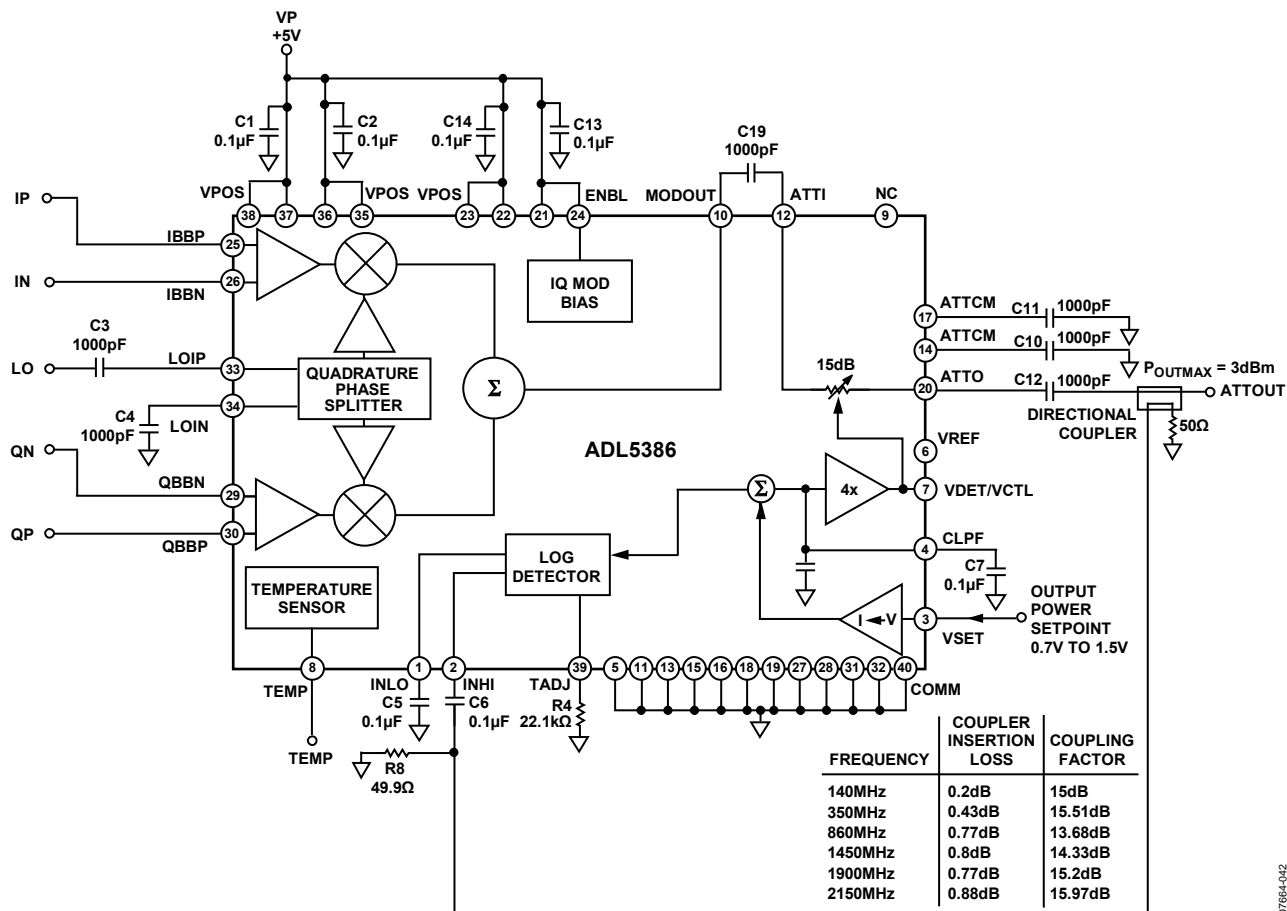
VP
+5V

C1
0.1µF

C2
0.1µF

C14
0.1µF

C13
0.1µF

C19
1000pF

VPOS 38 37 36 35 VPOS VPOS 23 22 21 24 ENBL MODOUT 10 12 ATTI NC 9

IP
IBBP 25
IN
IBBN 26

IQ MOD
BIAS

C3
1000pF
LO
LOIP 33
C4
1000pF
LOIN 34

QUADRATURE
PHASE
SPLITTER

Σ

ADL5386

QN
QBBN 29
QP
QBBP 30

17 ATTCM C11 1000pF
14 ATTCM C10 1000pF
15dB
20 ATTO C12 1000pF
$P_{OUTMAX}$ = 3dBm
ATTOUT
DIRECTIONAL
COUPLER
50Ω
6 VREF
Σ
4x
7 VDET/VCTL
4 CLPF
C7
0.1µF

LOG
DETECTOR

TEMPERATURE
SENSOR

I ◄ V
3 VSET
OUTPUT
POWER
SETPOINT
0.7V TO 1.5V

8 1 2 39 5 11 13 15 16 18 19 27 28 31 32 40
TEMP
INLO
C5
0.1µF
INHI
C6
0.1µF
TADJ
R4
22.1kΩ
COMM

TEMP
R8
49.9Ω

| FREQUENCY | COUPLER INSERTION LOSS | COUPLING FACTOR |
|---|---|---|
| 140MHz | 0.2dB | 15dB |
| 350MHz | 0.43dB | 15.51dB |
| 860MHz | 0.77dB | 13.68dB |
| 1450MHz | 0.8dB | 14.33dB |
| 1900MHz | 0.77dB | 15.2dB |
| 2150MHz | 0.88dB | 15.97dB |

07664-042